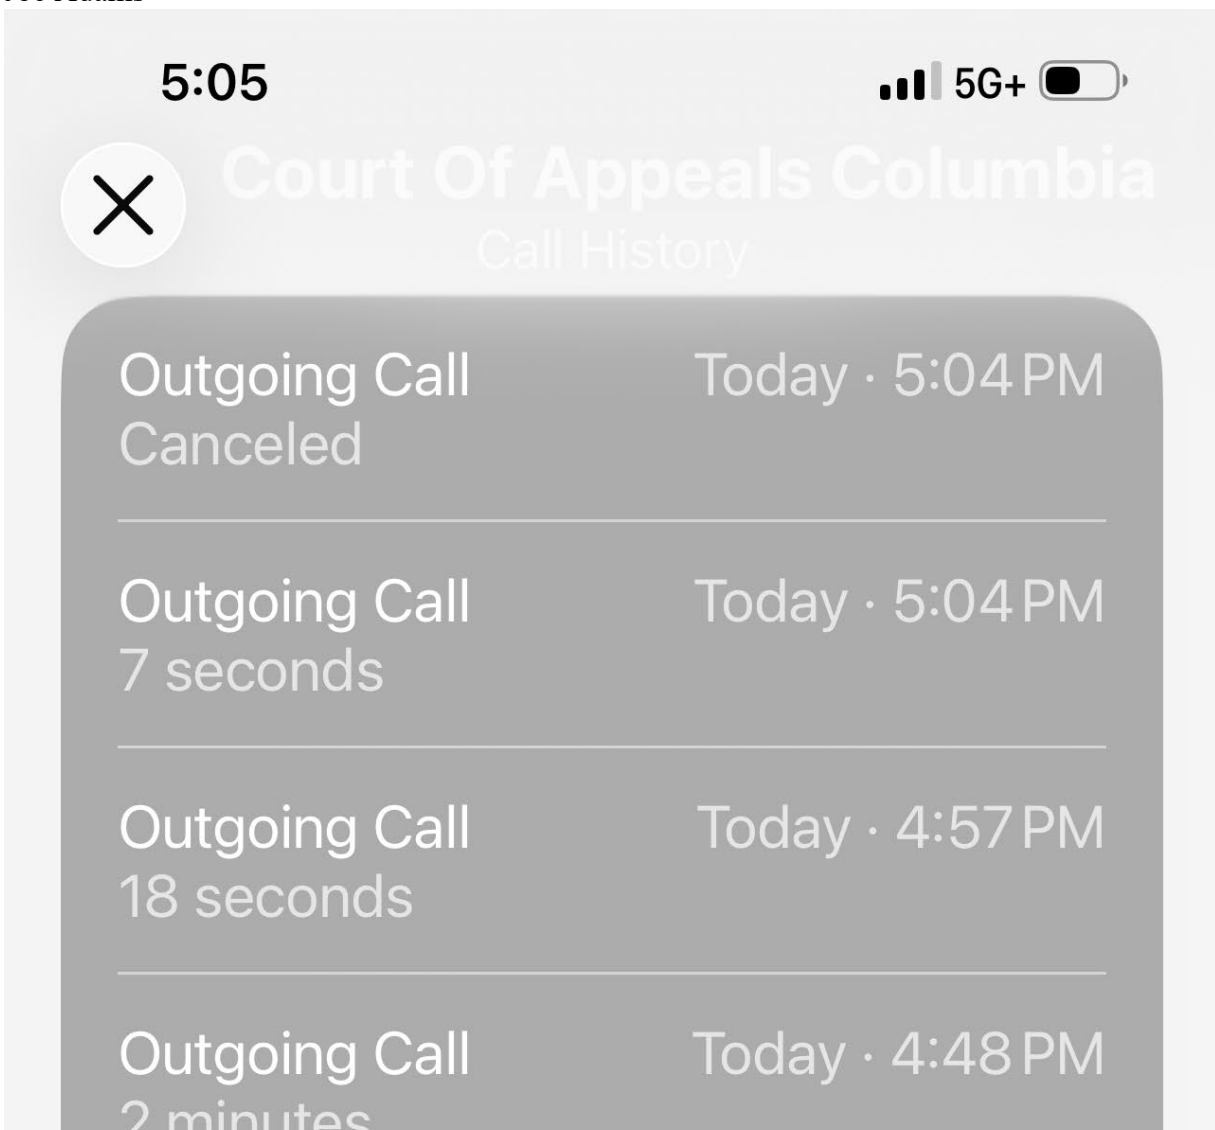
5:05

5G+

Court Of Appeals Columbia
Call History

Outgoing Call
Canceled
Today · 5:04 PM

Outgoing Call
7 seconds
Today · 5:04 PM

Outgoing Call
18 seconds
Today · 4:57 PM

Outgoing Call
2 minutes
Today · 4:48 PM